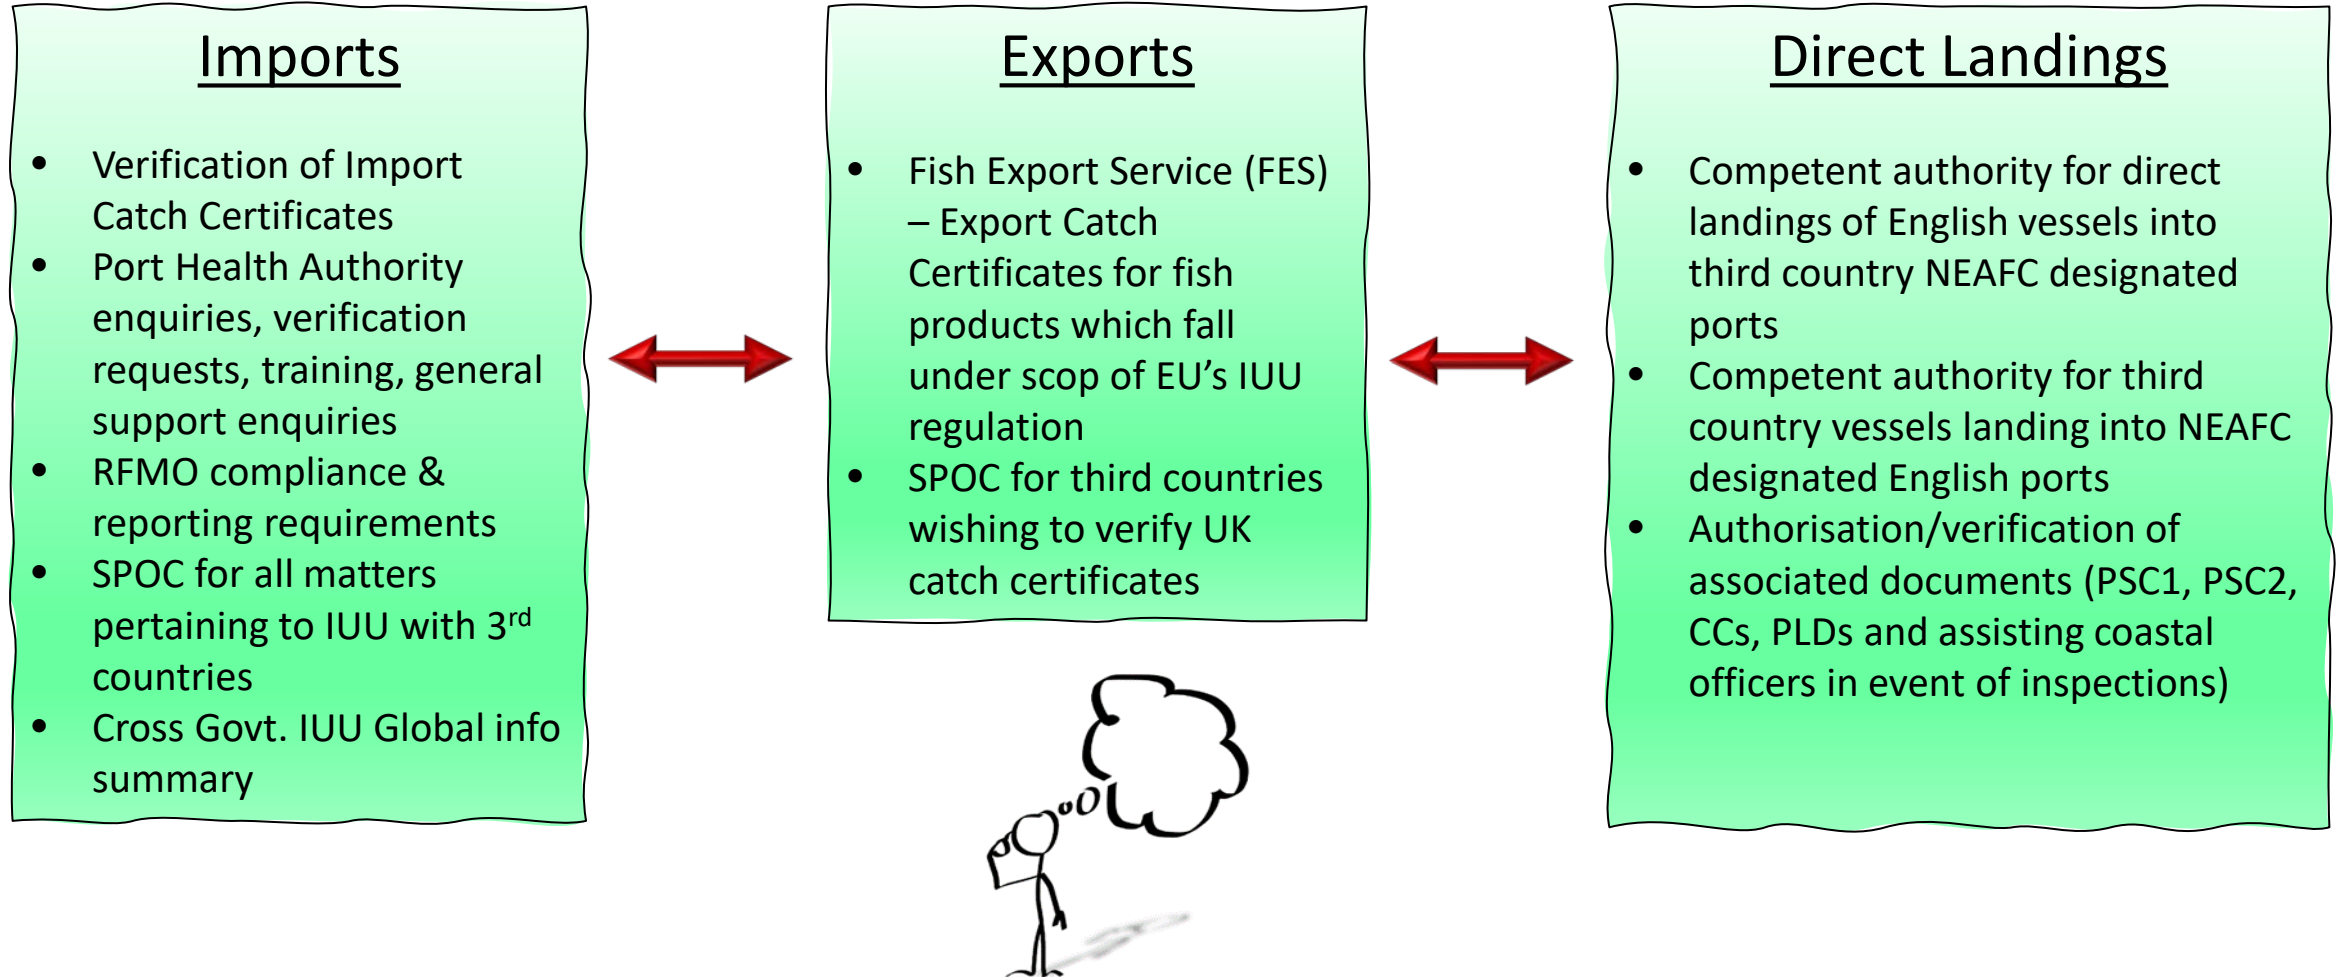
Imports

- Verification of Import Catch Certificates
- Port Health Authority enquiries, verification requests, training, general support enquiries
- RFMO compliance & reporting requirements
- SPOC for all matters pertaining to IUU with 3$^{rd}$ countries
- Cross Govt. IUU Global info summary

Exports

- Fish Export Service (FES) – Export Catch Certificates for fish products which fall under scop of EU's IUU regulation
- SPOC for third countries wishing to verify UK catch certificates

Direct Landings

- Competent authority for direct landings of English vessels into third country NEAFC designated ports
- Competent authority for third country vessels landing into NEAFC designated English ports
- Authorisation/verification of associated documents (PSC1, PSC2, CCs, PLDs and assisting coastal officers in event of inspections)